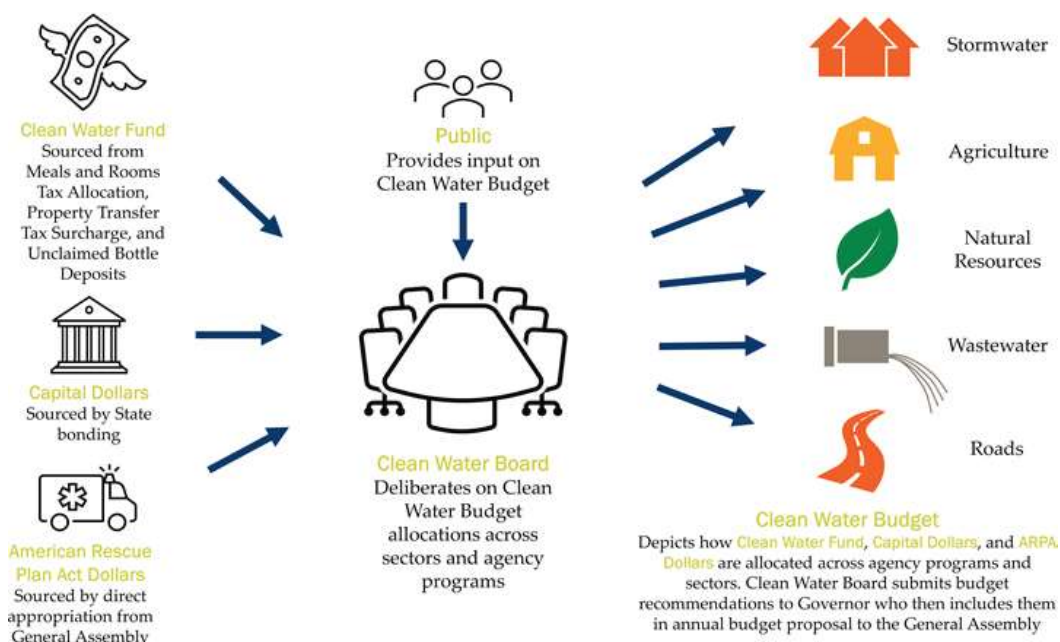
Clean Water Fund
Sourced from Meals and Rooms Tax Allocation, Property Transfer Tax Surcharge, and Unclaimed Bottle Deposits

Capital Dollars
Sourced by State bonding

American Rescue Plan Act Dollars
Sourced by direct appropriation from General Assembly

Public
Provides input on Clean Water Budget

Clean Water Board
Deliberates on Clean Water Budget allocations across sectors and agency programs

Stormwater

Agriculture

Natural Resources

Wastewater

Roads

Clean Water Budget
Depicts how Clean Water Fund, Capital Dollars, and ARPA Dollars are allocated across agency programs and sectors. Clean Water Board submits budget recommendations to Governor who then includes them in annual budget proposal to the General Assembly